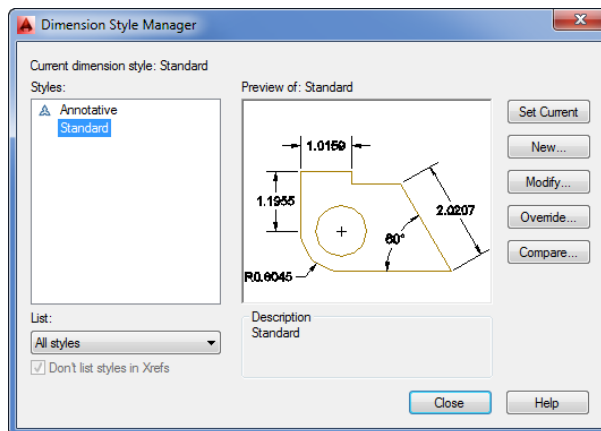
Dimension Style Manager

Current dimension style: Standard

Styles:

Annotative
Standard

Preview of: Standard

1.0159
1.1955
2.0207
60°
R0.6045

Set Current
New...
Modify...
Override...
Compare...

List:
All styles
Don't list styles in Xrefs

Description
Standard

Close
Help